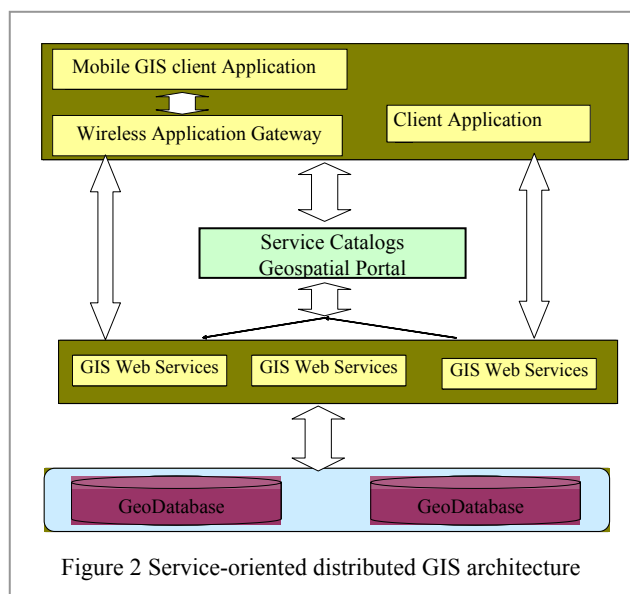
Mobile GIS client Application

Wireless Application Gateway

Client Application

Service Catalogs
Geospatial Portal

GIS Web Services

GIS Web Services

GIS Web Services

GeoDatabase

GeoDatabase

Figure 2 Service-oriented distributed GIS architecture